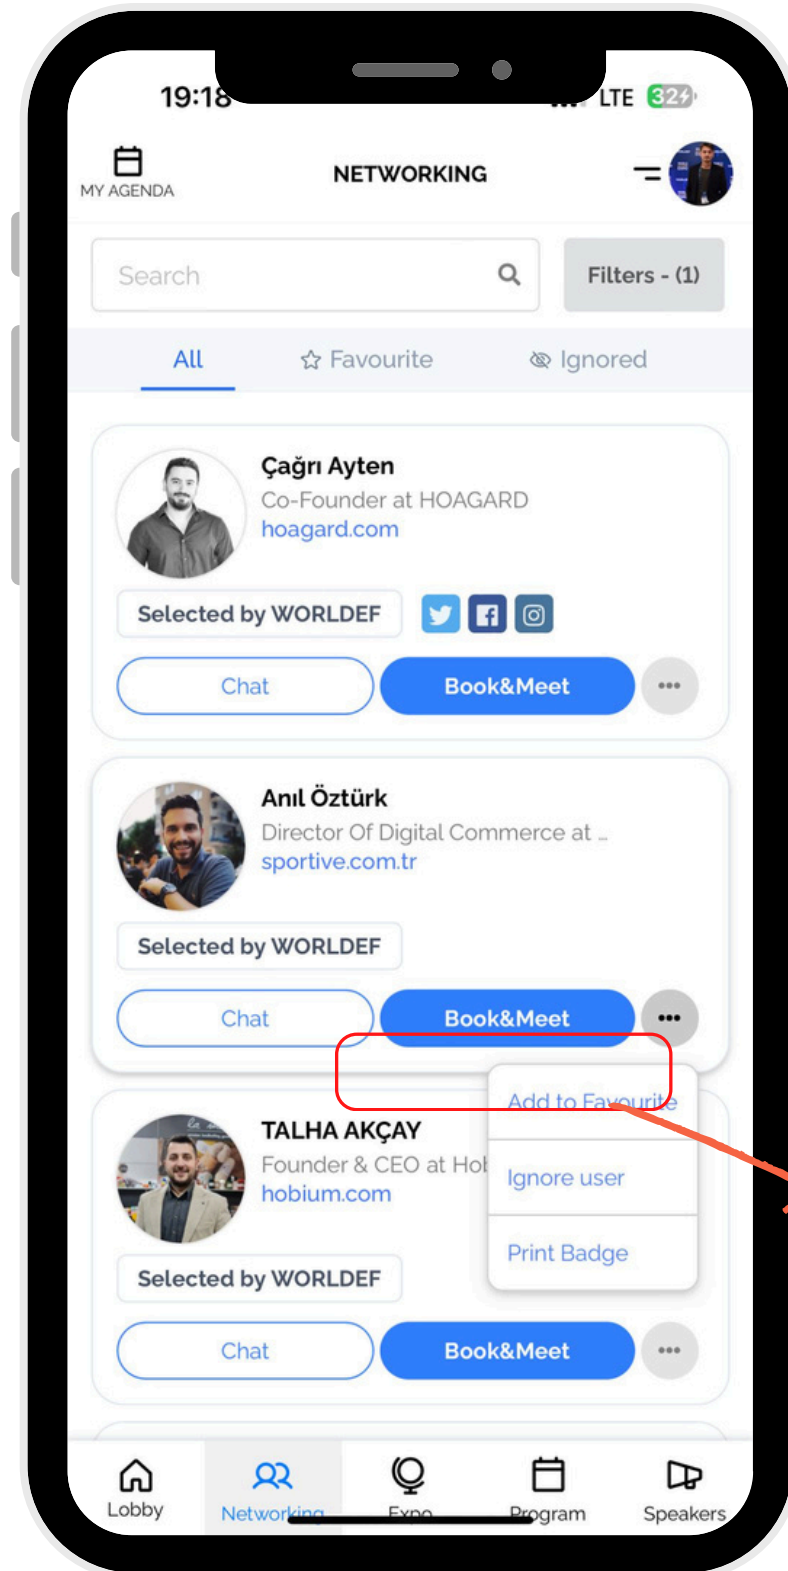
19:18

LTE 32

MY AGENDA

NETWORKING

Search

Filters - (1)

All

Favourite

Ignored

Çağrı Ayten

Co-Founder at HOAGARD

hoagard.com

Selected by WORLDEF

Chat

Book&Meet

Anıl Öztürk

Director Of Digital Commerce at ...

sportive.com.tr

Selected by WORLDEF

Chat

Book&Meet

Add to Favourite

Ignore user

Print Badge

TALHA AKÇAY

Founder & CEO at Ho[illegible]

hobium.com

Selected by WORLDEF

Chat

Book&Meet

Lobby

Networking

Expo

Program

Speakers